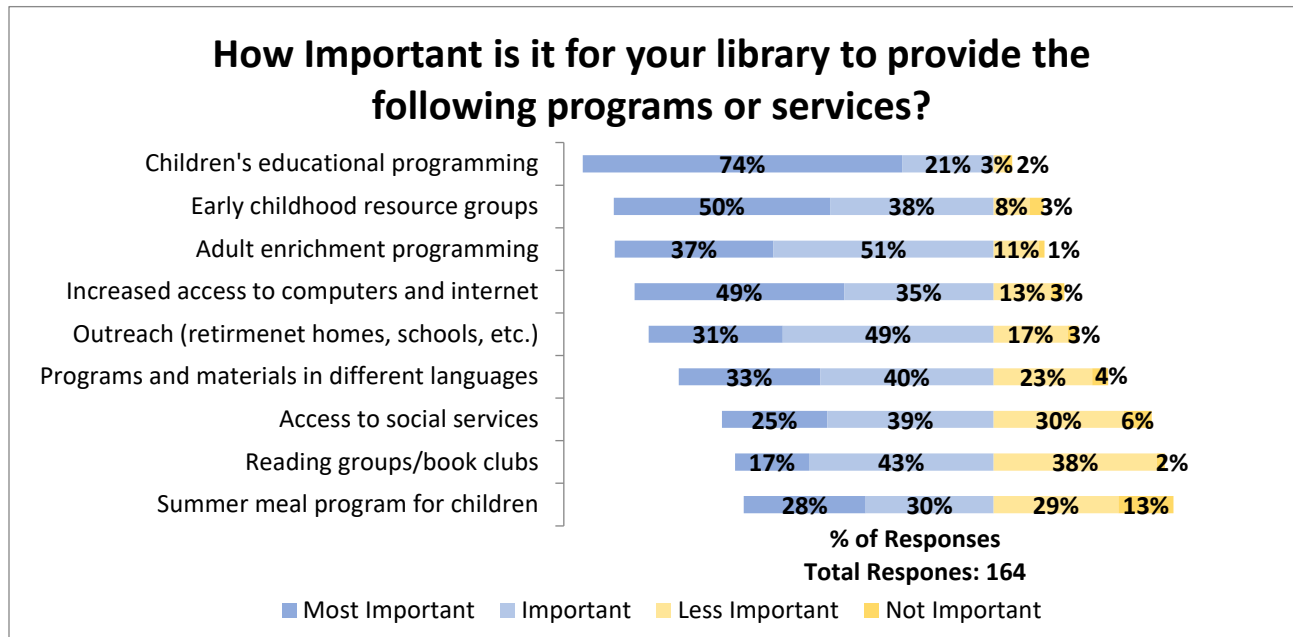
How Important is it for your library to provide the following programs or services?

| | Most Important | Important | Less Important | Not Important |
|---|---|---|---|---|
| Children's educational programming | 74% | 21% | 3% | 2% |
| Early childhood resource groups | 50% | 38% | 8% | 3% |
| Adult enrichment programming | 37% | 51% | 11% | 1% |
| Increased access to computers and internet | 49% | 35% | 13% | 3% |
| Outreach (retirmenet homes, schools, etc.) | 31% | 49% | 17% | 3% |
| Programs and materials in different languages | 33% | 40% | 23% | 4% |
| Access to social services | 25% | 39% | 30% | 6% |
| Reading groups/book clubs | 17% | 43% | 38% | 2% |
| Summer meal program for children | 28% | 30% | 29% | 13% |

% of Responses
Total Respones: 164

Most Important Important Less Important Not Important